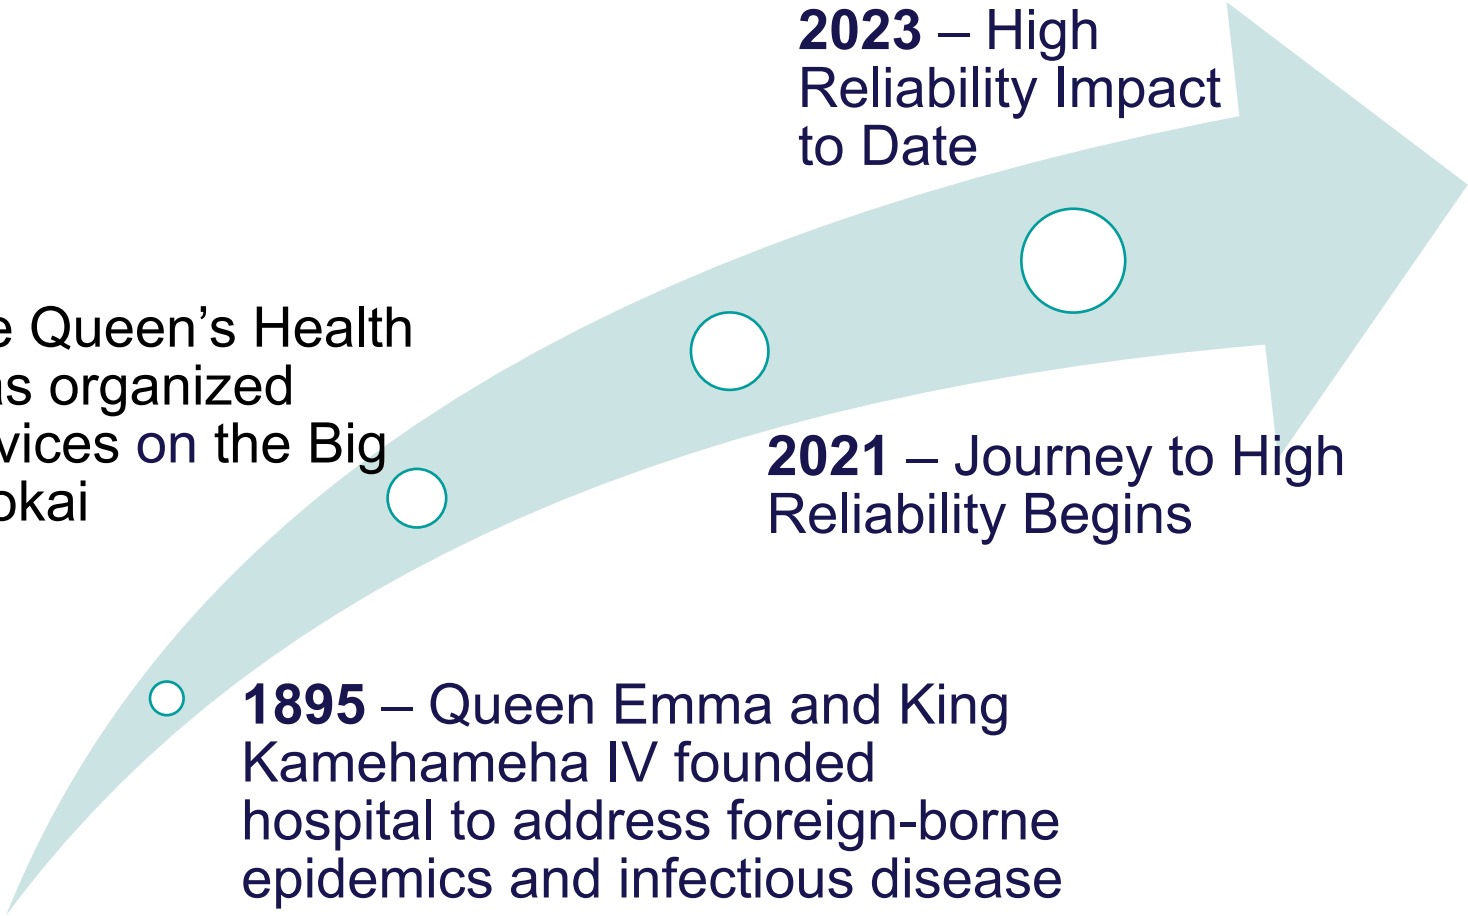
**2023** – High Reliability Impact to Date

e Queen’s Health
as organized
vices on the Big
okai

**2021** – Journey to High Reliability Begins

**1895** – Queen Emma and King Kamehameha IV founded hospital to address foreign-borne epidemics and infectious disease